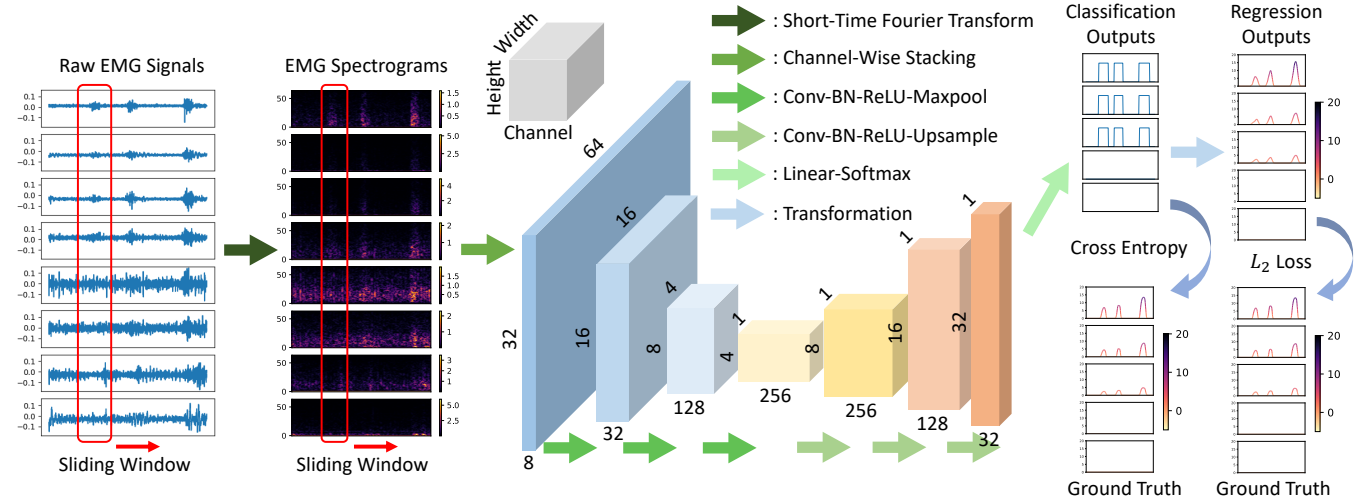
Raw EMG Signals

0.1
0.0
-0.1

Sliding Window

EMG Spectrograms

50
0

1.5
1.0
0.5

5.0
2.5

4
2

2
1

Sliding Window

Height Width
Channel

64
32
8
16
16
32
4
8
128
1
4
256
1
8
256
1
16
128
1
32
32

: Short-Time Fourier Transform
: Channel-Wise Stacking
: Conv-BN-ReLU-Maxpool
: Conv-BN-ReLU-Upsample
: Linear-Softmax
: Transformation

Classification Outputs

Regression Outputs

20
10
0

Cross Entropy

$L_2$ Loss

Ground Truth

Ground Truth